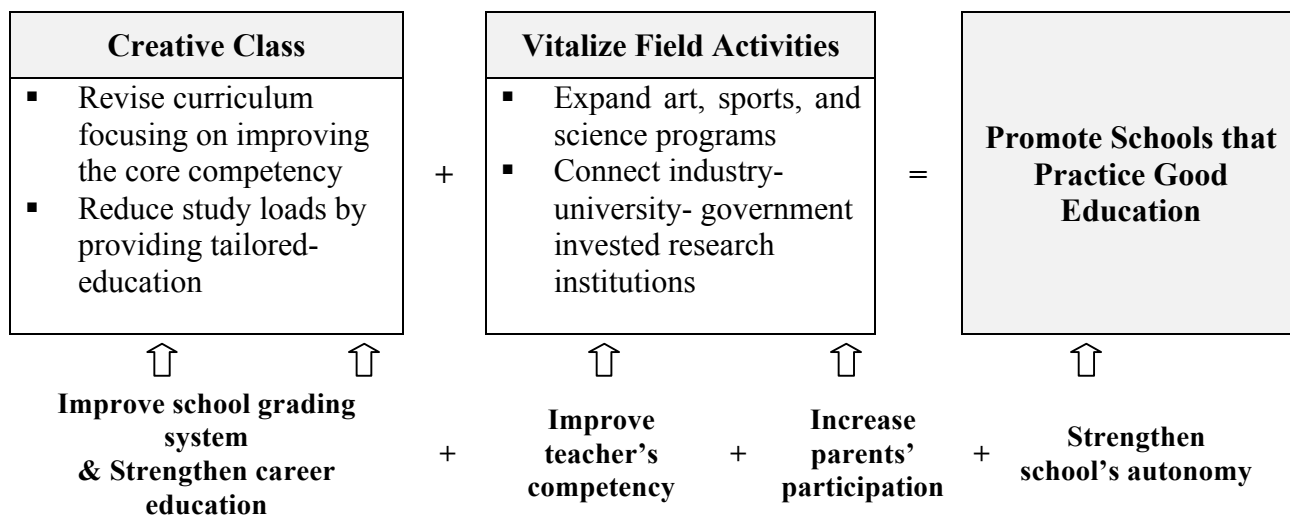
**Creative Class**
- Revise curriculum focusing on improving the core competency
- Reduce study loads by providing tailored-education

+

**Vitalize Field Activities**
- Expand art, sports, and science programs
- Connect industry-university- government invested research institutions

=

**Promote Schools that Practice Good Education**

⇧ ⇧ ⇧ ⇧ ⇧

**Improve school grading system & Strengthen career education** + **Improve teacher's competency** + **Increase parents' participation** + **Strengthen school's autonomy**